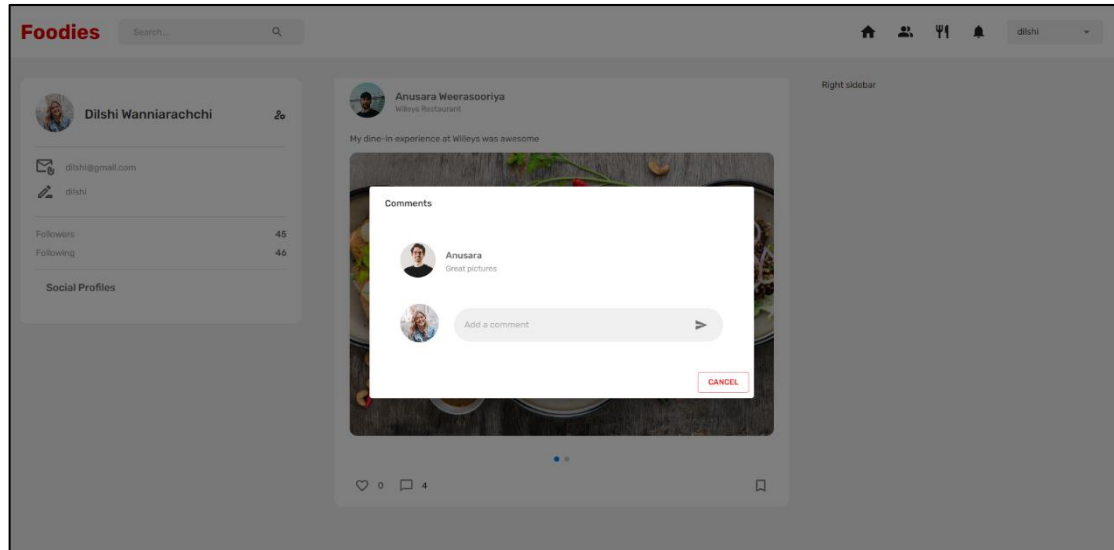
Foodies Search...

dilshi

Dilshi Wanniarachchi

dilshi@gmail.com

dilshi

Followers 45

Following 46

Social Profiles

Anusara Weerasooriya
Willeys Restaurant

My dine-in experience at Willeys was awesome

Comments

Anusara
Great pictures

Add a comment

CANCEL

0 4

Right sidebar